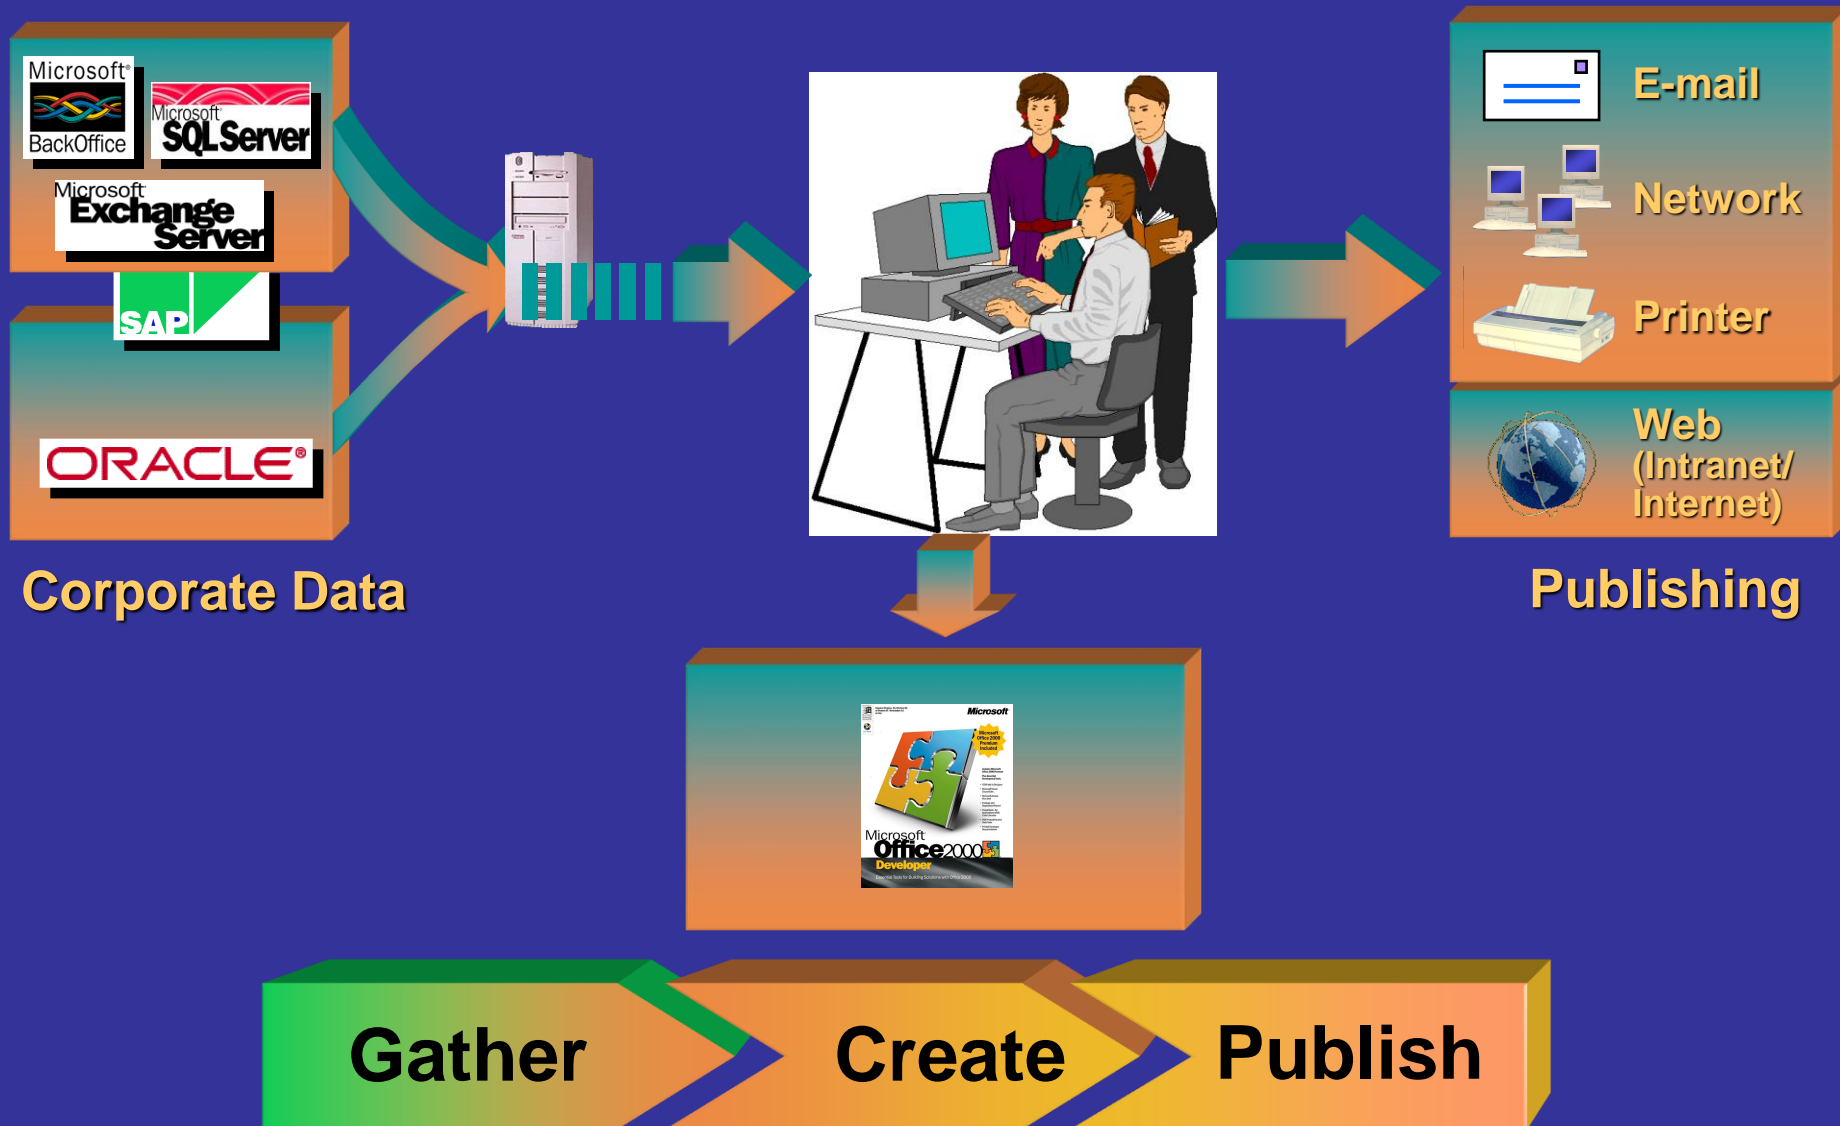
Microsoft BackOffice

Microsoft SQL Server

Microsoft Exchange Server

SAP

ORACLE

Corporate Data

E-mail

Network

Printer

Web (Intranet/ Internet)

Publishing

Microsoft

Microsoft Office 2000 Developer

Gather

Create

Publish